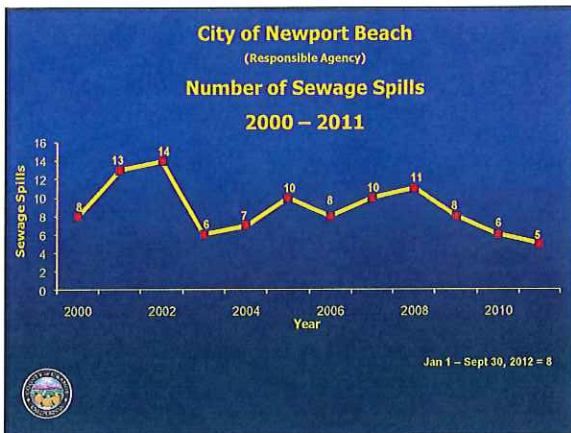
City of Newport Beach
(Responsible Agency)
Number of Sewage Spills
2000 – 2011

Sewage Spills

16
14
12
10
8
6
4
2
0

8
13
14
6
7
10
8
10
11
8
6
5

2000
2002
2004
2006
2008
2010
Year

Jan 1 – Sept 30, 2012 = 8